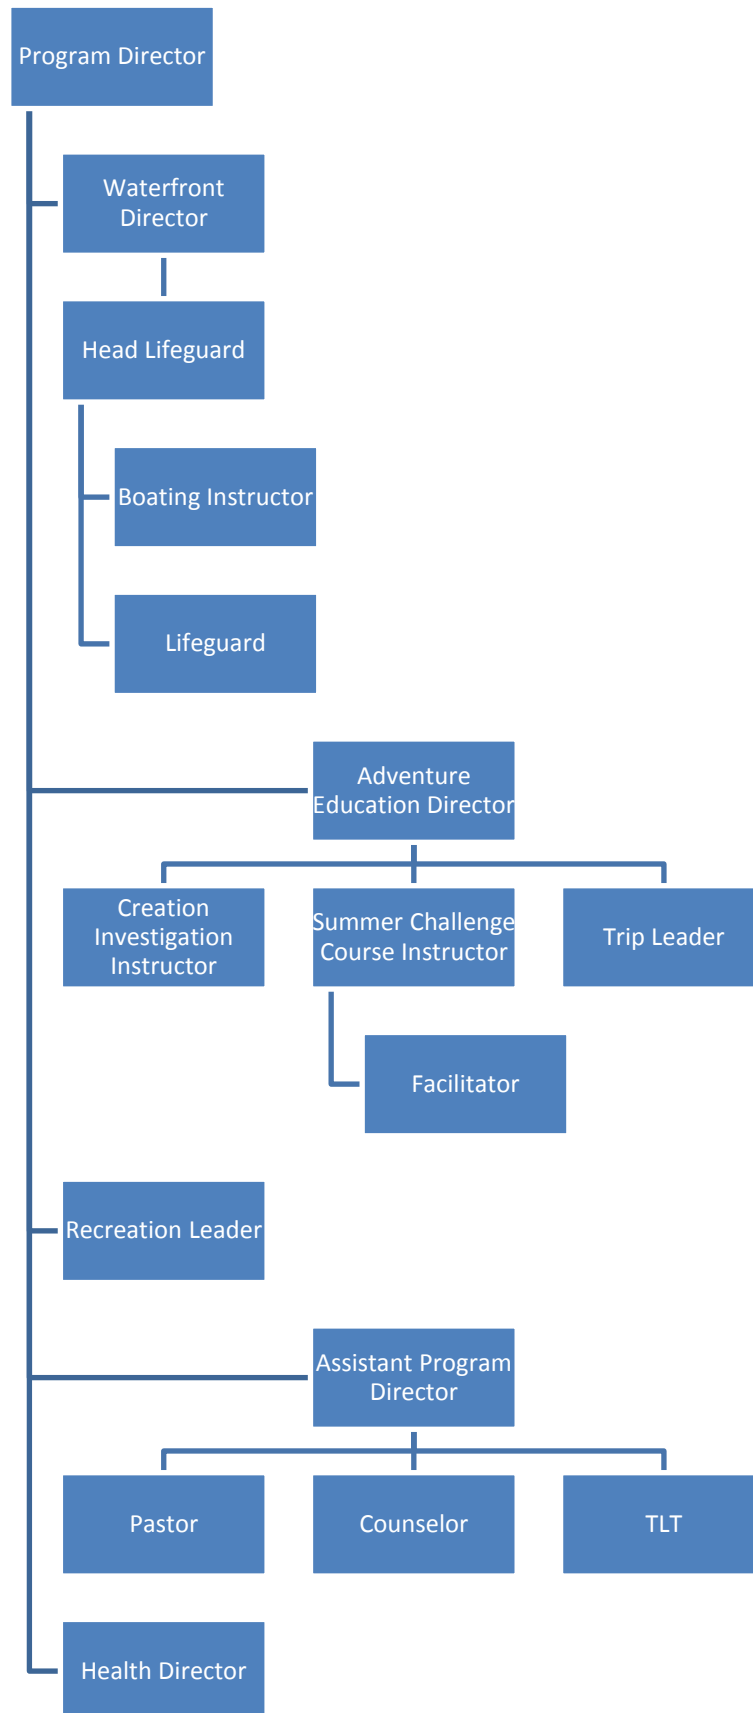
Program Director

Waterfront Director

Head Lifeguard

Boating Instructor

Lifeguard

Adventure Education Director

Creation Investigation Instructor

Summer Challenge Course Instructor

Trip Leader

Facilitator

Recreation Leader

Assistant Program Director

Pastor

Counselor

TLT

Health Director